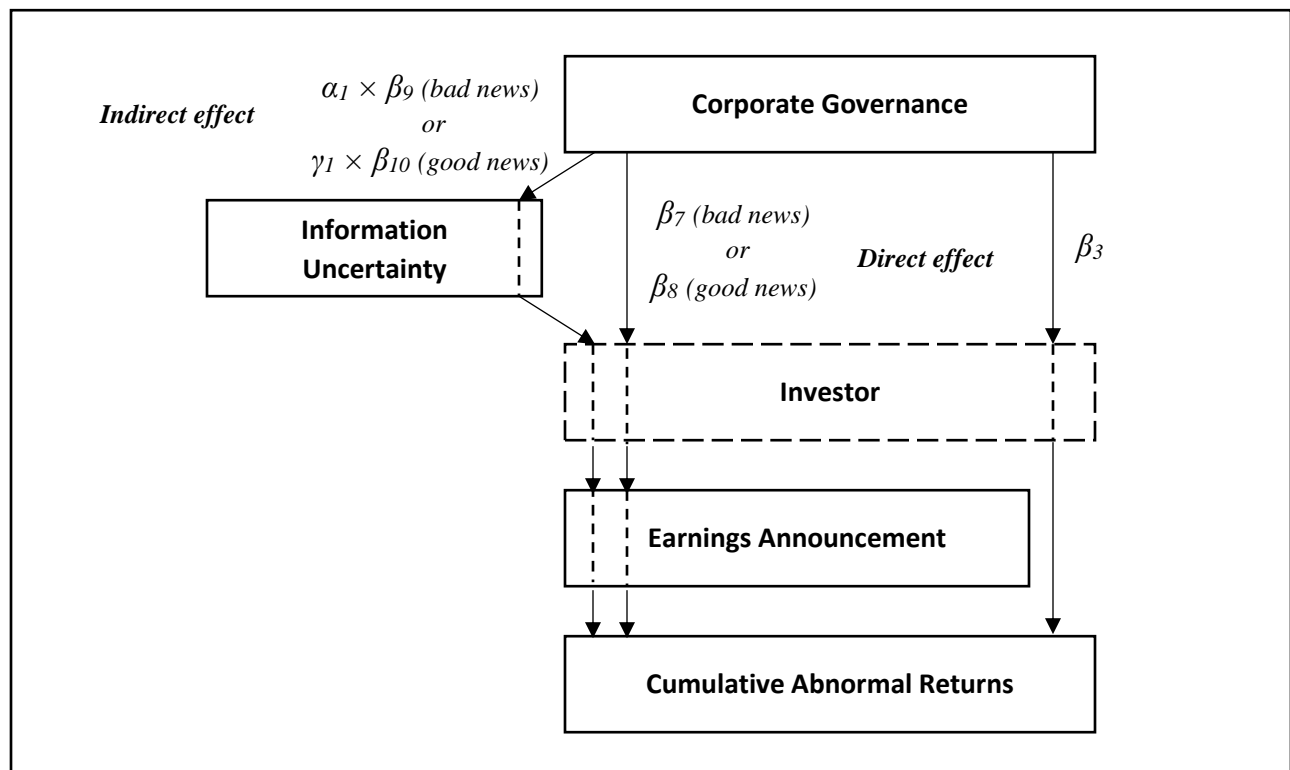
Indirect effect

$\alpha_1 \times \beta_9$ (bad news)
or
$\gamma_1 \times \beta_{10}$ (good news)

Corporate Governance

Information Uncertainty

$\beta_7$ (bad news)
or
$\beta_8$ (good news)

Direct effect

$\beta_3$

Investor

Earnings Announcement

Cumulative Abnormal Returns